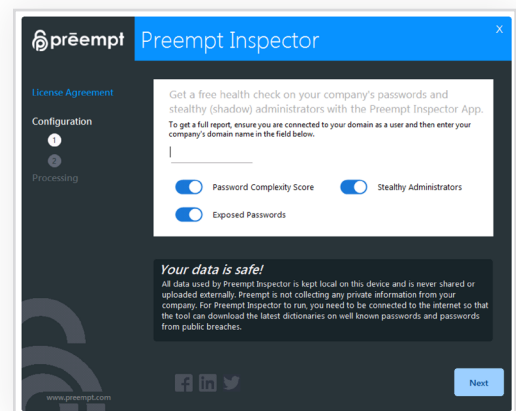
preempt

Preempt Inspector

X

License Agreement

Configuration

1

2

Processing

Get a free health check on your company's passwords and stealthy (shadow) administrators with the Preempt Inspector App.

To get a full report, ensure you are connected to your domain as a user and then enter your company's domain name in the field below.

Password Complexity Score

Stealthy Administrators

Exposed Passwords

Your data is safe!

All data used by Preempt Inspector is kept local on this device and is never shared or uploaded externally. Preempt is not collecting any private information from your company. For Preempt Inspector to run, you need to be connected to the internet so that the tool can download the latest dictionaries on well known passwords and passwords from public breaches.

www.preempt.com

Next